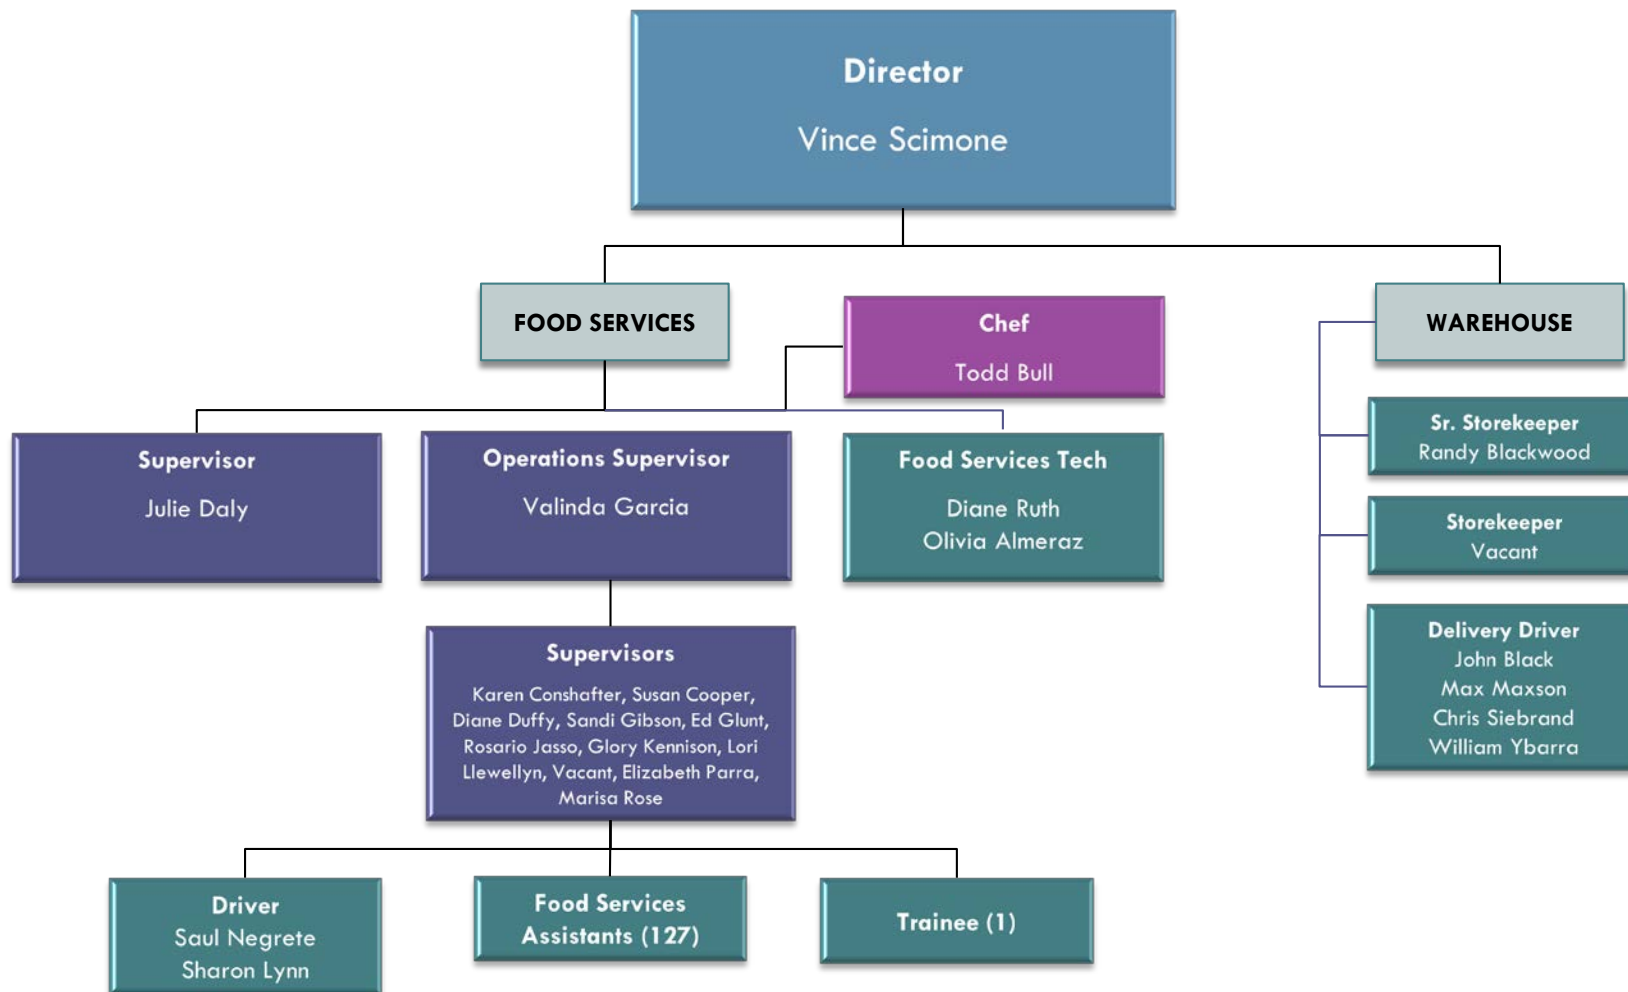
Director

Vince Scimone

FOOD SERVICES

Chef

Todd Bull

WAREHOUSE

Sr. Storekeeper
Randy Blackwood

Storekeeper
Vacant

Delivery Driver
John Black
Max Maxson
Chris Siebrand
William Ybarra

Supervisor

Julie Daly

Operations Supervisor

Valinda Garcia

Food Services Tech

Diane Ruth
Olivia Almeraz

Supervisors

Karen Conshafter, Susan Cooper, Diane Duffy, Sandi Gibson, Ed Glunt, Rosario Jasso, Glory Kennison, Lori Llewellyn, Vacant, Elizabeth Parra, Marisa Rose

Driver
Saul Negrete
Sharon Lynn

Food Services Assistants (127)

Trainee (1)